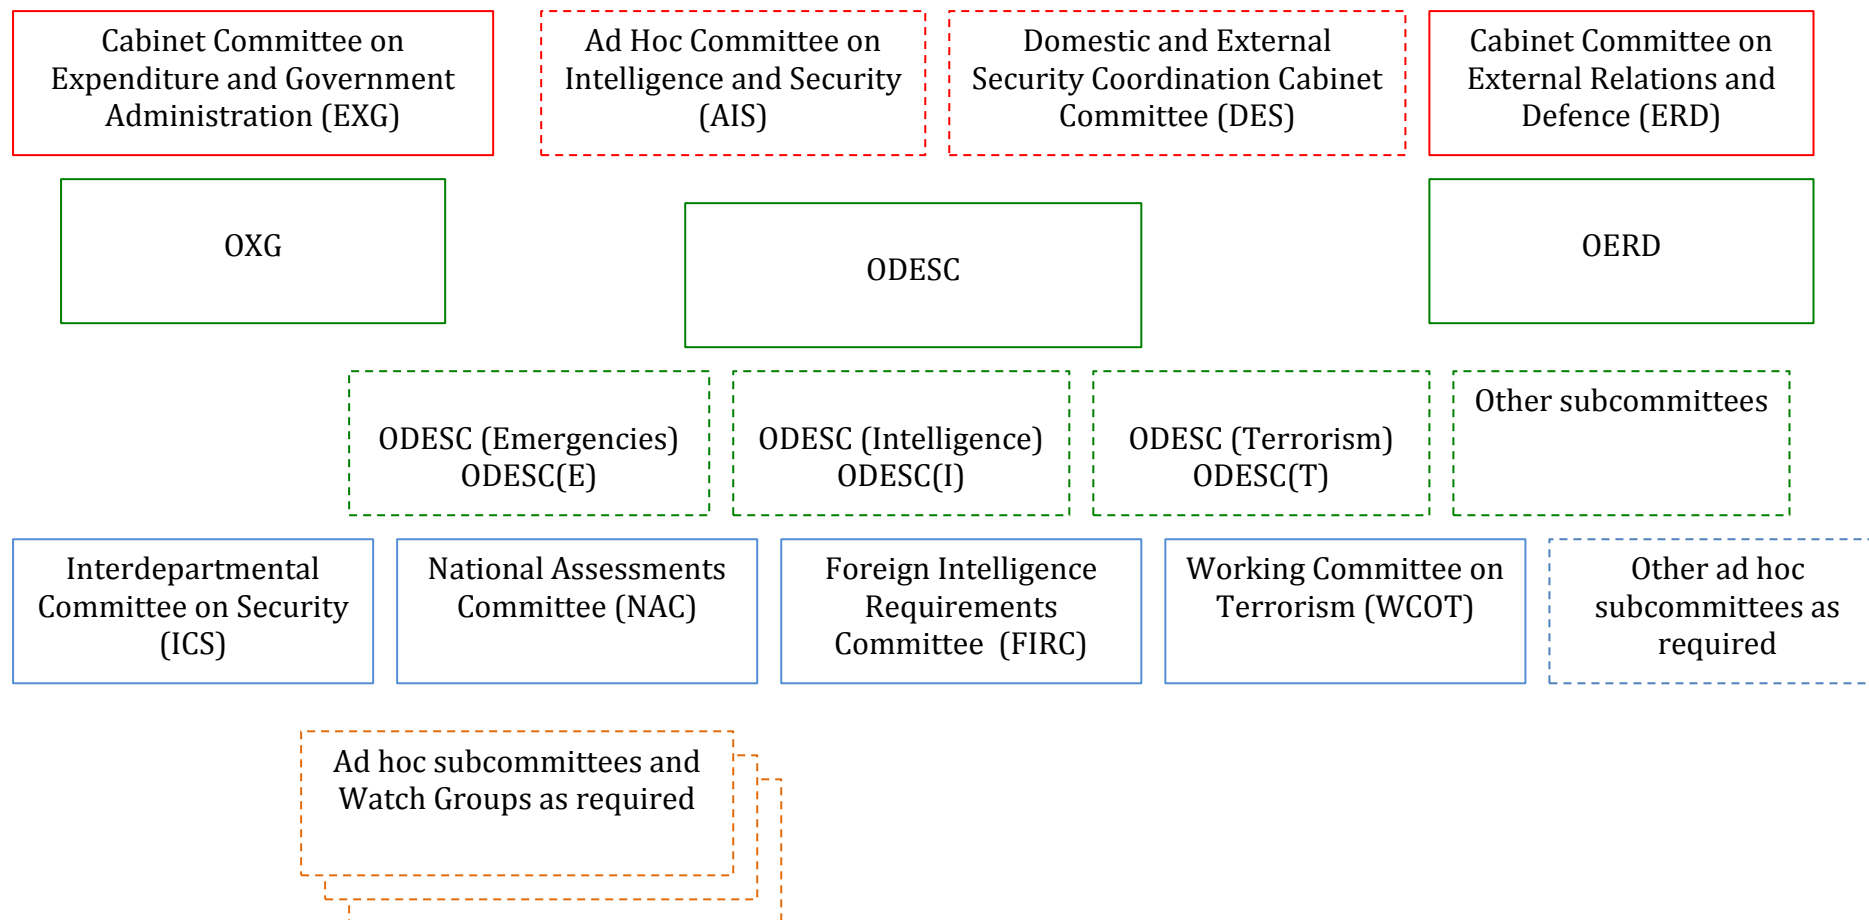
Cabinet Committee on Expenditure and Government Administration (EXG)

Ad Hoc Committee on Intelligence and Security (AIS)

Domestic and External Security Coordination Cabinet Committee (DES)

Cabinet Committee on External Relations and Defence (ERD)

OXG

ODESC

OERD

ODESC (Emergencies) ODESC(E)

ODESC (Intelligence) ODESC(I)

ODESC (Terrorism) ODESC(T)

Other subcommittees

Interdepartmental Committee on Security (ICS)

National Assessments Committee (NAC)

Foreign Intelligence Requirements Committee (FIRC)

Working Committee on Terrorism (WCOT)

Other ad hoc subcommittees as required

Ad hoc subcommittees and Watch Groups as required